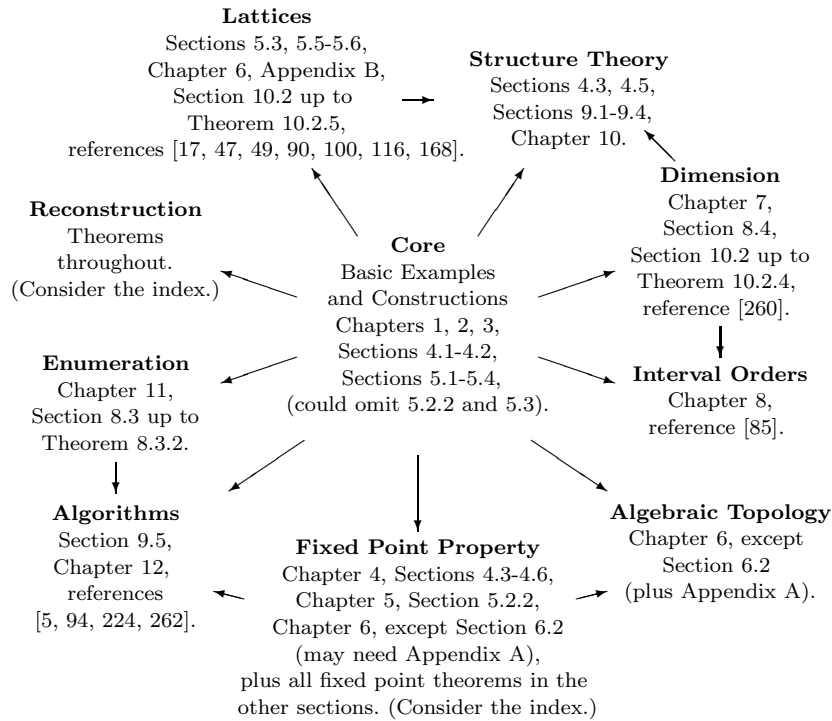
**Lattices**
Sections 5.3, 5.5-5.6, Chapter 6, Appendix B, Section 10.2 up to Theorem 10.2.5, references [17, 47, 49, 90, 100, 116, 168].

**Structure Theory**
Sections 4.3, 4.5, Sections 9.1-9.4, Chapter 10.

**Dimension**
Chapter 7, Section 8.4, Section 10.2 up to Theorem 10.2.4, reference [260].

**Reconstruction**
Theorems throughout. (Consider the index.)

**Core**
Basic Examples and Constructions
Chapters 1, 2, 3, Sections 4.1-4.2, Sections 5.1-5.4, (could omit 5.2.2 and 5.3).

**Enumeration**
Chapter 11, Section 8.3 up to Theorem 8.3.2.

**Interval Orders**
Chapter 8, reference [85].

**Algorithms**
Section 9.5, Chapter 12, references [5, 94, 224, 262].

**Fixed Point Property**
Chapter 4, Sections 4.3-4.6, Chapter 5, Section 5.2.2, Chapter 6, except Section 6.2 (may need Appendix A), plus all fixed point theorems in the other sections. (Consider the index.)

**Algebraic Topology**
Chapter 6, except Section 6.2 (plus Appendix A).